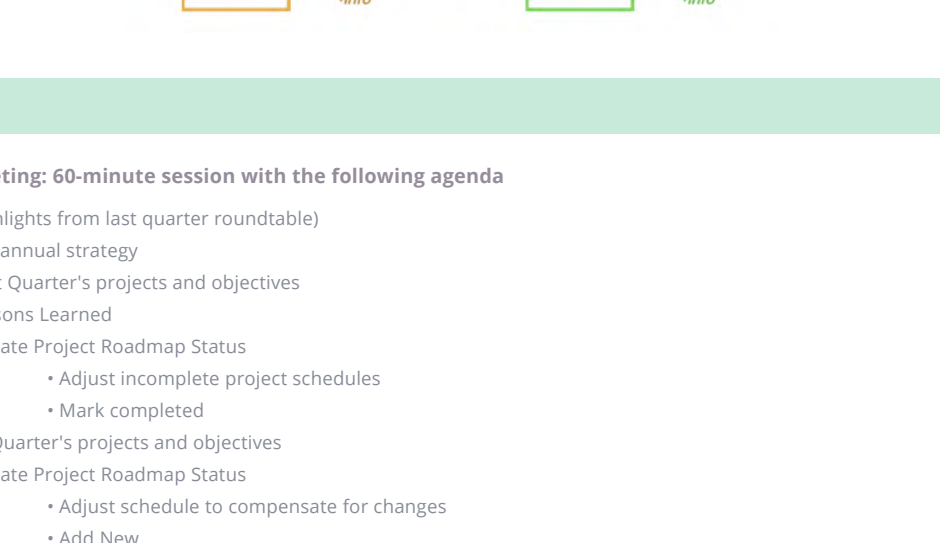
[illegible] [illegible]

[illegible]ting: 60-minute session with the following agenda

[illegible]lights from last quarter roundtable)

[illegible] annual strategy

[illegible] Quarter's projects and objectives

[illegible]sons Learned

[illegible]ate Project Roadmap Status

• Adjust incomplete project schedules

• Mark completed

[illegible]uarter's projects and objectives

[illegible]ate Project Roadmap Status

• Adjust schedule to compensate for changes

• Add New